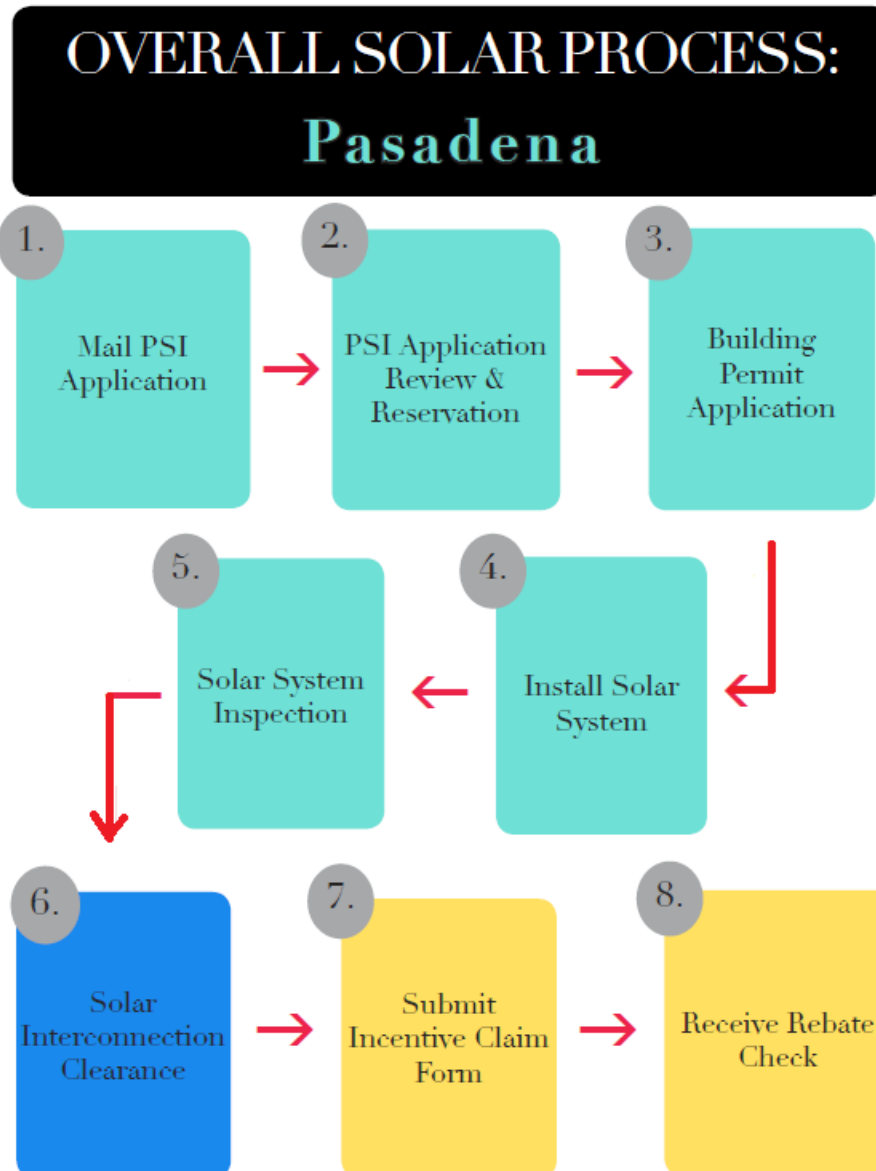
OVERALL SOLAR PROCESS:
Pasadena

1.
Mail PSI Application

2.
PSI Application Review & Reservation

3.
Building Permit Application

4.
Install Solar System

5.
Solar System Inspection

6.
Solar Interconnection Clearance

7.
Submit Incentive Claim Form

8.
Receive Rebate Check